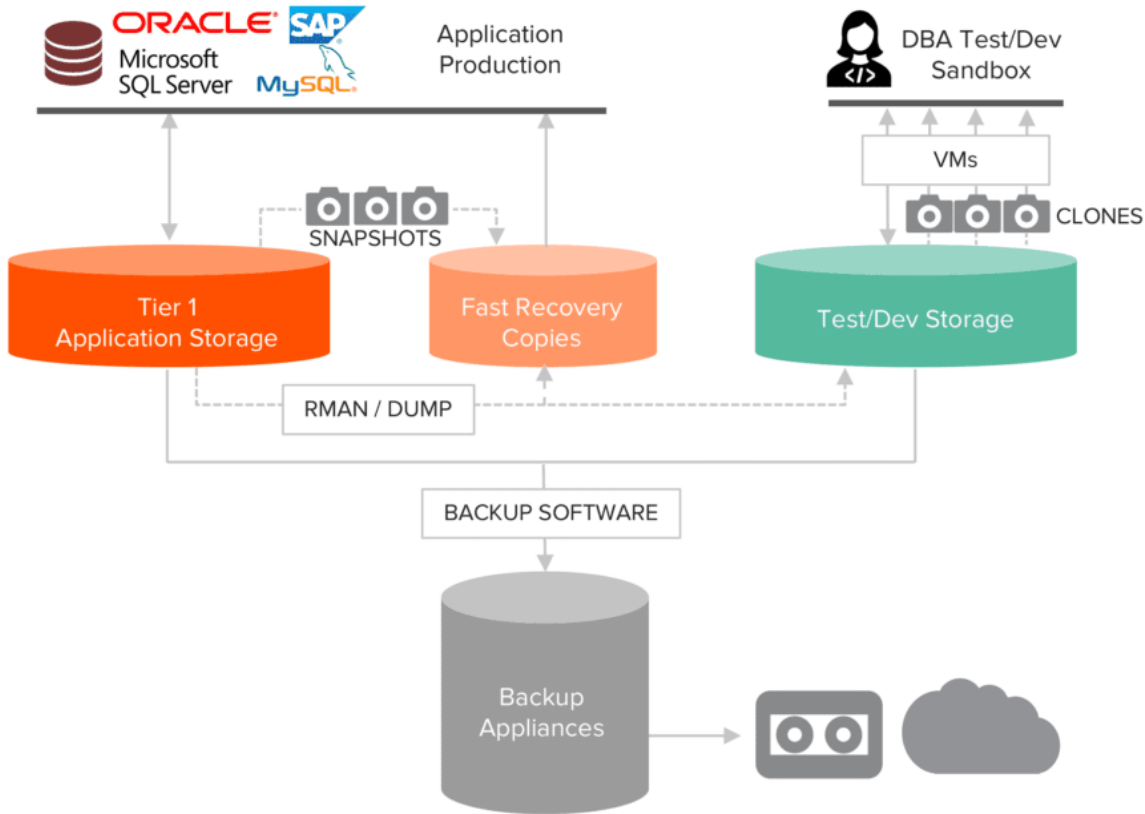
ORACLE
SAP
Microsoft SQL Server
MySQL

Application Production

DBA Test/Dev Sandbox

VMs

CLONES

SNAPSHOTS

Tier 1 Application Storage

Fast Recovery Copies

Test/Dev Storage

RMAN / DUMP

BACKUP SOFTWARE

Backup Appliances